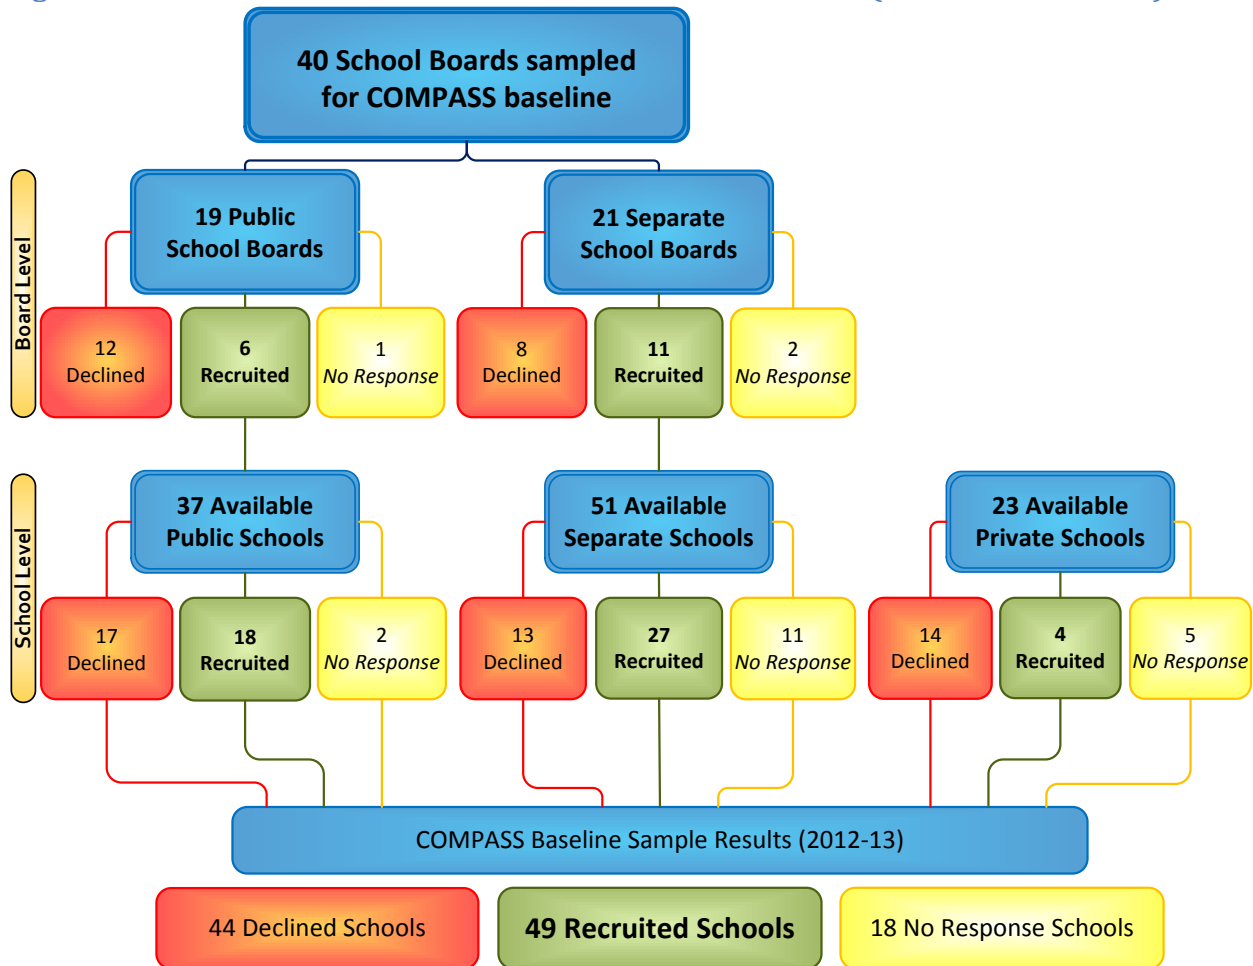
40 School Boards sampled for COMPASS baseline

Board Level

19 Public School Boards

12 Declined

6 Recruited

1 No Response

21 Separate School Boards

8 Declined

11 Recruited

2 No Response

School Level

37 Available Public Schools

17 Declined

18 Recruited

2 No Response

51 Available Separate Schools

13 Declined

27 Recruited

11 No Response

23 Available Private Schools

14 Declined

4 Recruited

5 No Response

COMPASS Baseline Sample Results (2012-13)

44 Declined Schools

49 Recruited Schools

18 No Response Schools